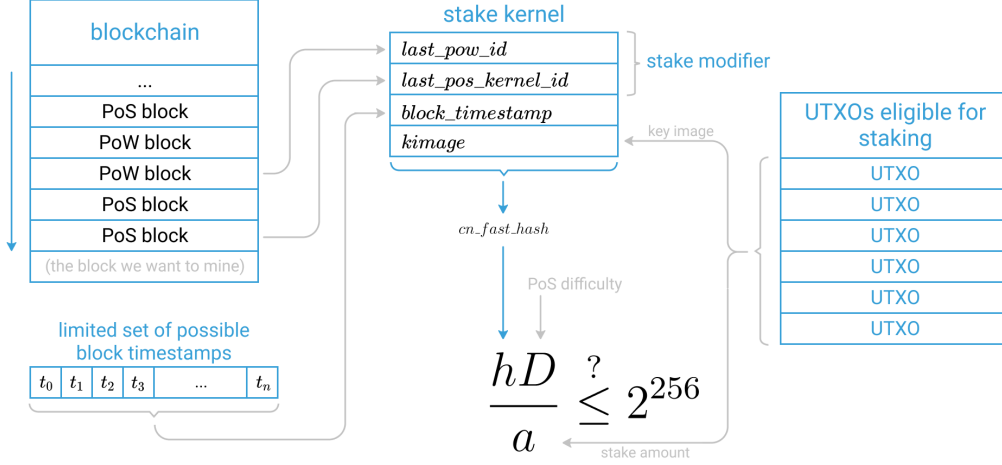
blockchain

...

PoS block

PoW block

PoW block

PoS block

PoS block

(the block we want to mine)

stake kernel

$last\_pow\_id$

$last\_pos\_kernel\_id$

$block\_timestamp$

$kimage$

stake modifier

key image

UTXOs eligible for staking

UTXO

UTXO

UTXO

UTXO

UTXO

UTXO

$cn\_fast\_hash$

PoS difficulty

limited set of possible block timestamps

| $t_0$ | $t_1$ | $t_2$ | $t_3$ | ... | $t_n$ |
|---|---|---|---|---|---|

$\frac{hD}{a} \overset{?}{\leq} 2^{256}$

stake amount